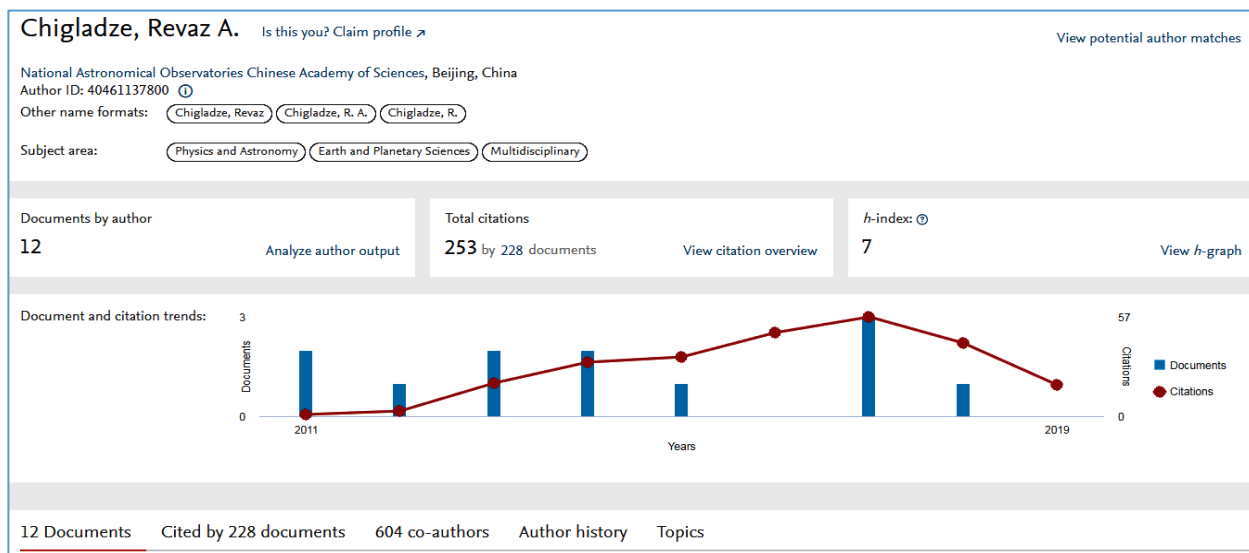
Chigladze, Revaz A. Is this you? Claim profile ↗

View potential author matches

National Astronomical Observatories Chinese Academy of Sciences, Beijing, China
Author ID: 40461137800 ⓘ
Other name formats: Chigladze, Revaz | Chigladze, R. A. | Chigladze, R.

Subject area: Physics and Astronomy | Earth and Planetary Sciences | Multidisciplinary

Documents by author
12
Analyze author output

Total citations
253 by 228 documents
View citation overview

h-index: ⓘ
7
View h-graph

Document and citation trends:

3
Documents
0
2011
Years
2019
57
Citations
0
Documents
Citations

12 Documents | Cited by 228 documents | 604 co-authors | Author history | Topics